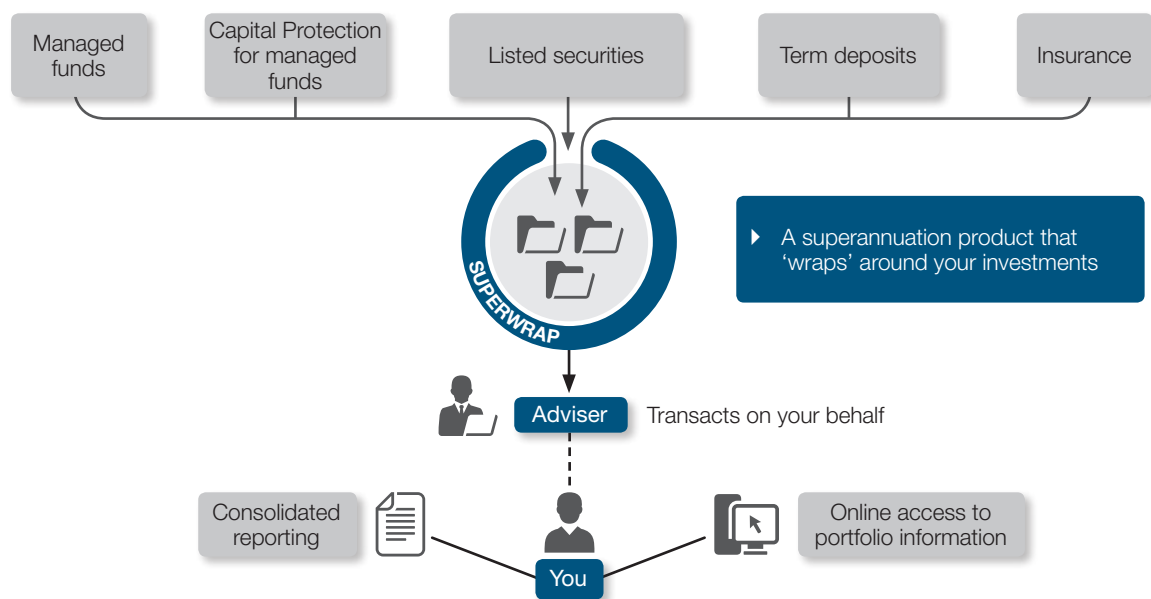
Managed funds

Capital Protection for managed funds

Listed securities

Term deposits

Insurance

SUPERWRAP

A superannuation product that 'wraps' around your investments

Adviser

Transacts on your behalf

Consolidated reporting

You

Online access to portfolio information